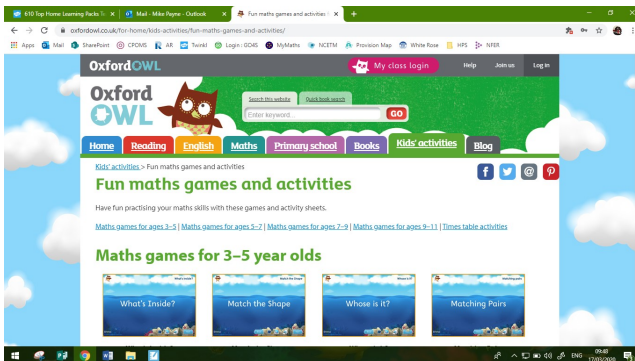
610 Top Home Learning Packs To × | Mail - Mike Payne - Outlook × | Fun maths games and activities × | +

oxfordowl.co.uk/for-home/kids-activities/fun-maths-games-and-activities/

Apps | Mail | SharePoint | CPOMS | AR | Twinkl | Login | GO4S | MyMaths | NCETM | Provision Map | White Rose | HFS | NFER

OxfordOWL | My class login | Help | Join us | Log in

Oxford OWL

Search this website | Quick book search

Enter keyword | GO

Home | Reading | English | Maths | Primary school | Books | Kids' activities | Blog

Kids' activities > Fun maths games and activities

Fun maths games and activities

Have fun practising your maths skills with these games and activity sheets.

Maths games for ages 3–5 | Maths games for ages 5–7 | Maths games for ages 7–9 | Maths games for ages 9–11 | Times table activities

Maths games for 3–5 year olds

What's Inside? | Match the Shape | Whose is it? | Matching Pairs

09:48 17/03/2020 ENG